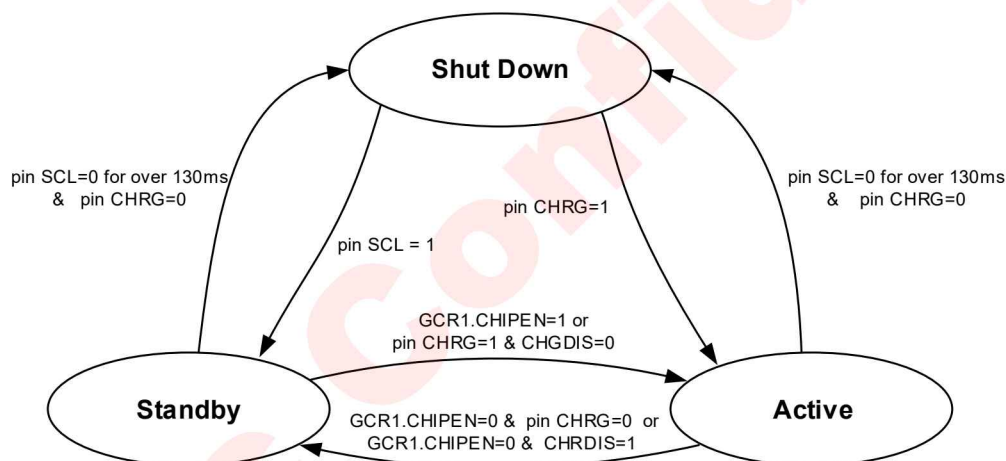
Shut Down

pin SCL=0 for over 130ms
& pin CHRG=0

pin CHRG=1

pin SCL=0 for over 130ms
& pin CHRG=0

pin SCL = 1

GCR1.CHIPEN=1 or
pin CHRG=1 & CHGDIS=0

Standby

GCR1.CHIPEN=0 & pin CHRG=0 or
GCR1.CHIPEN=0 & CHRDIS=1

Active

Confid